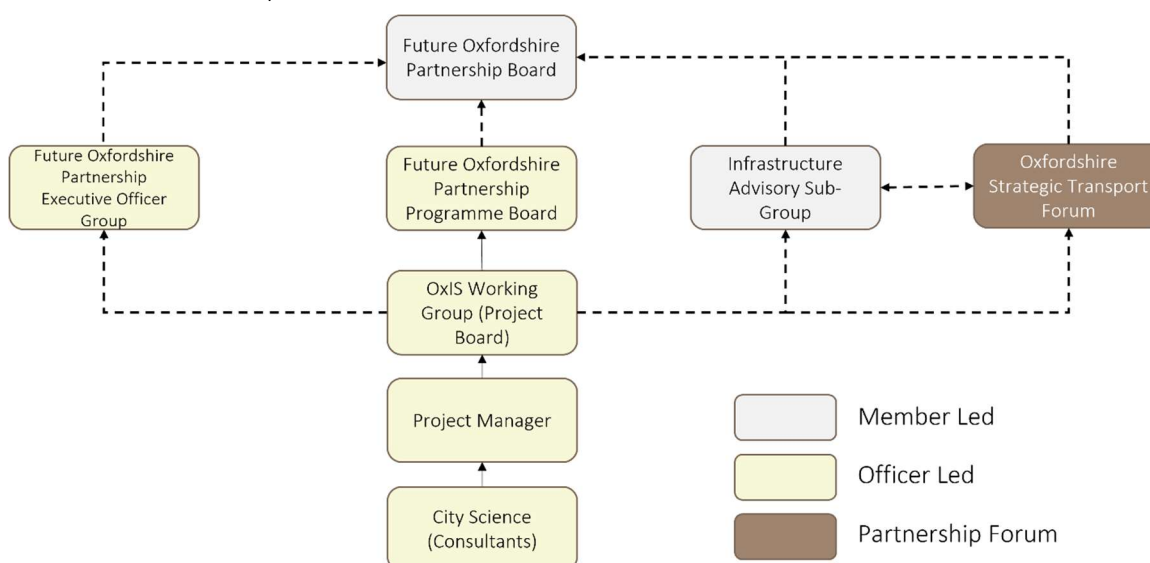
Future Oxfordshire Partnership Board

Future Oxfordshire Partnership Executive Officer Group

Future Oxfordshire Partnership Programme Board

Infrastructure Advisory Sub-Group

Oxfordshire Strategic Transport Forum

OxIS Working Group (Project Board)

Project Manager

City Science (Consultants)

Member Led

Officer Led

Partnership Forum